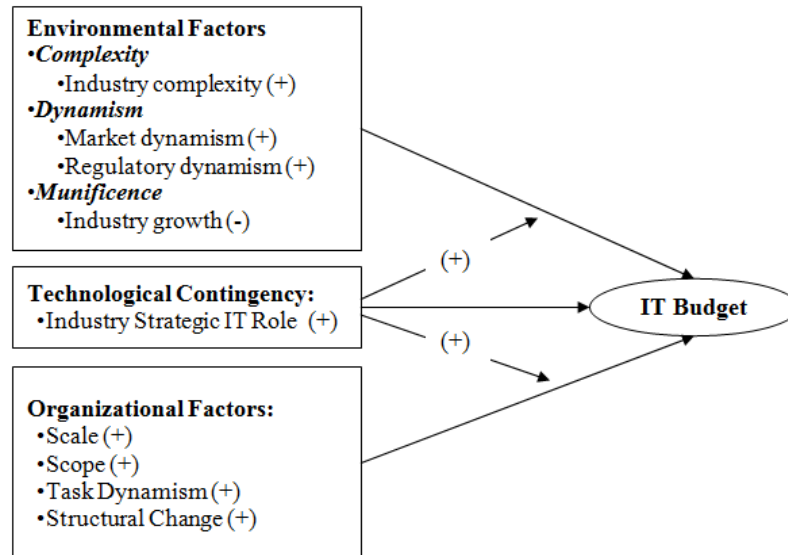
Environmental Factors
•*Complexity*
•Industry complexity (+)
•*Dynamism*
•Market dynamism (+)
•Regulatory dynamism (+)
•*Munificence*
•Industry growth (-)

(+)

Technological Contingency:
•Industry Strategic IT Role (+)

IT Budget

(+)

Organizational Factors:
•Scale (+)
•Scope (+)
•Task Dynamism (+)
•Structural Change (+)